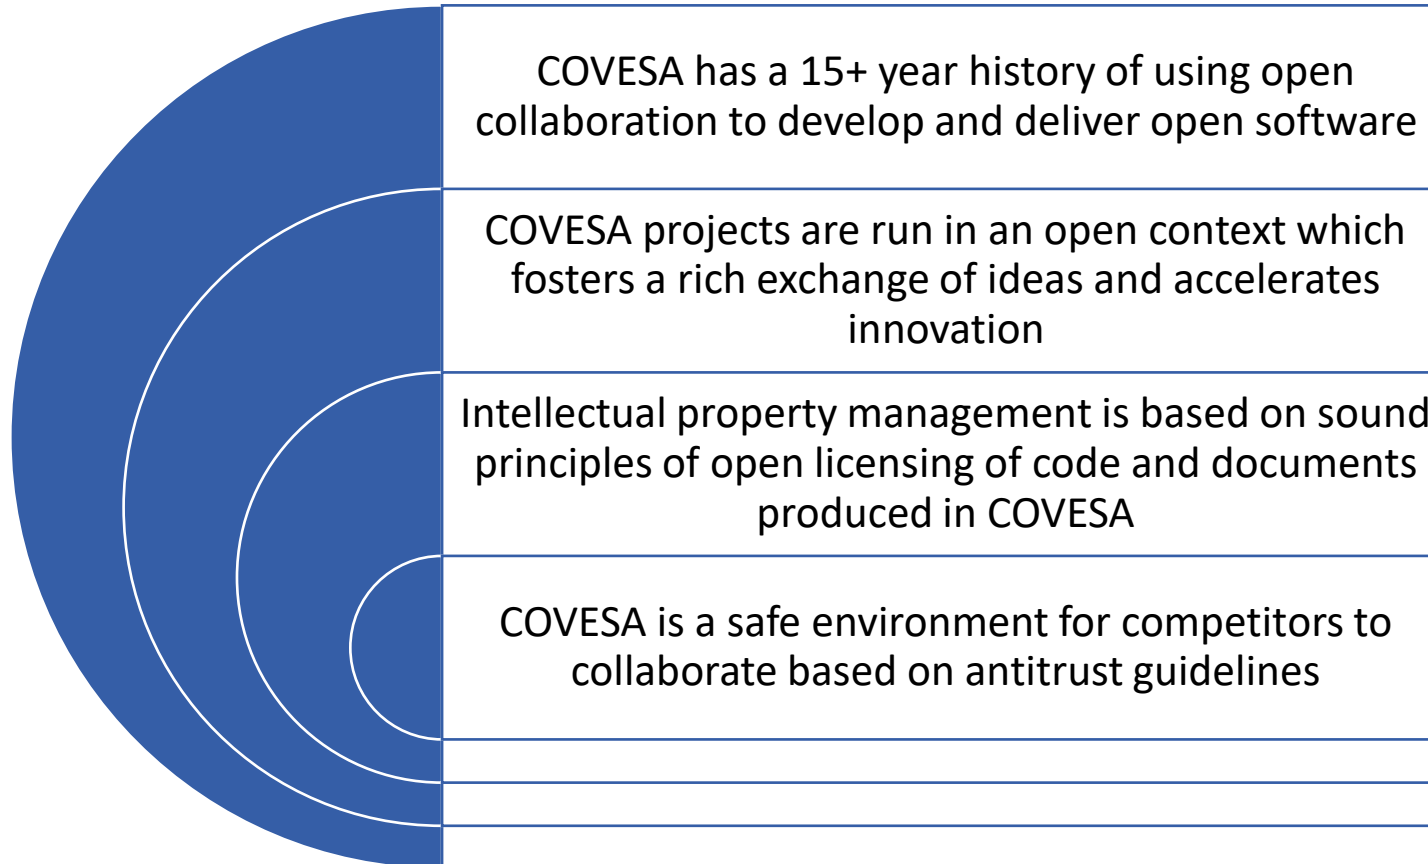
COVESA has a 15+ year history of using open collaboration to develop and deliver open software

COVESA projects are run in an open context which fosters a rich exchange of ideas and accelerates innovation

Intellectual property management is based on sound principles of open licensing of code and documents produced in COVESA

COVESA is a safe environment for competitors to collaborate based on antitrust guidelines